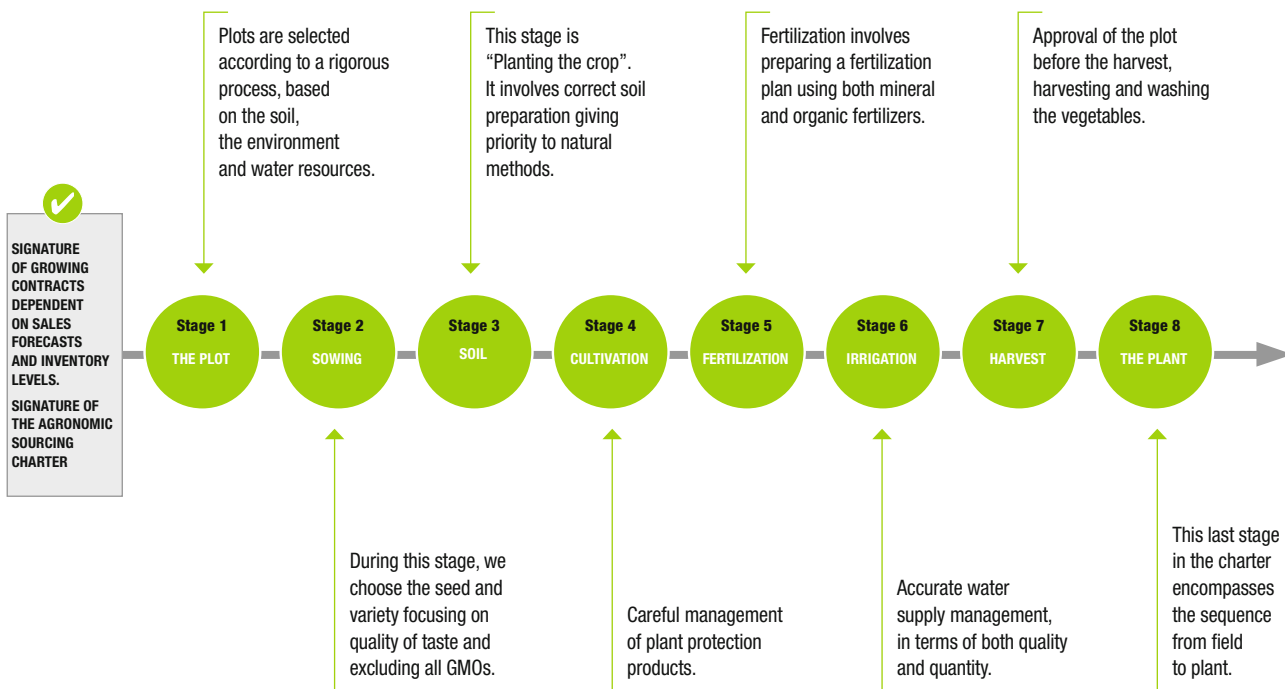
SIGNATURE OF GROWING CONTRACTS DEPENDENT ON SALES FORECASTS AND INVENTORY LEVELS.

SIGNATURE OF THE AGRONOMIC SOURCING CHARTER

Plots are selected according to a rigorous process, based on the soil, the environment and water resources.

This stage is "Planting the crop". It involves correct soil preparation giving priority to natural methods.

Fertilization involves preparing a fertilization plan using both mineral and organic fertilizers.

Approval of the plot before the harvest, harvesting and washing the vegetables.

Stage 1
THE PLOT

Stage 2
SOWING

Stage 3
SOIL

Stage 4
CULTIVATION

Stage 5
FERTILIZATION

Stage 6
IRRIGATION

Stage 7
HARVEST

Stage 8
THE PLANT

During this stage, we choose the seed and variety focusing on quality of taste and excluding all GMOs.

Careful management of plant protection products.

Accurate water supply management, in terms of both quality and quantity.

This last stage in the charter encompasses the sequence from field to plant.